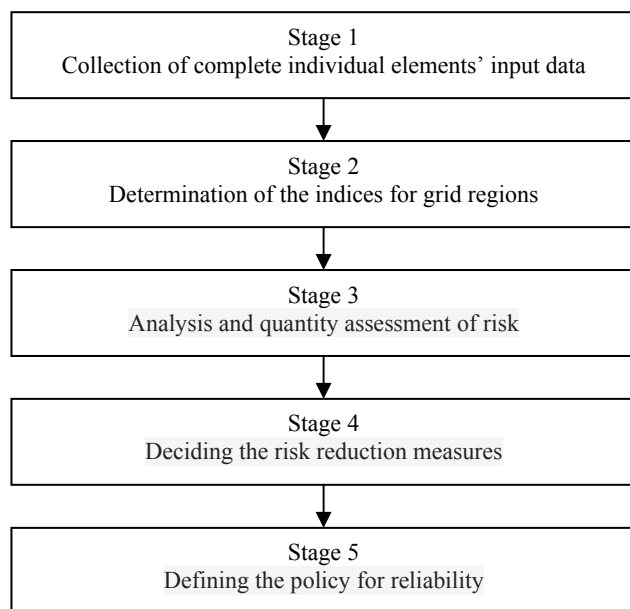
Stage 1
Collection of complete individual elements’ input data

Stage 2
Determination of the indices for grid regions

Stage 3
Analysis and quantity assessment of risk

Stage 4
Deciding the risk reduction measures

Stage 5
Defining the policy for reliability